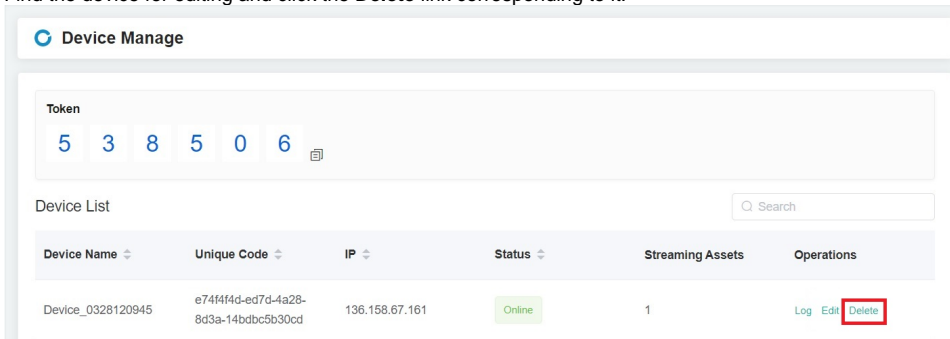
Find the device for editing and click the Delete link corresponding to it.

Device Manage

Token

5 3 8 5 0 6

Device List

Search

| Device Name | Unique Code | IP | Status | Streaming Assets | Operations |
|---|---|---|---|---|---|
| Device_0328120945 | e74f4f4d-ed7d-4a28-8d3a-14bdbc5b30cd | 136.158.67.161 | Online | 1 | Log Edit Delete |